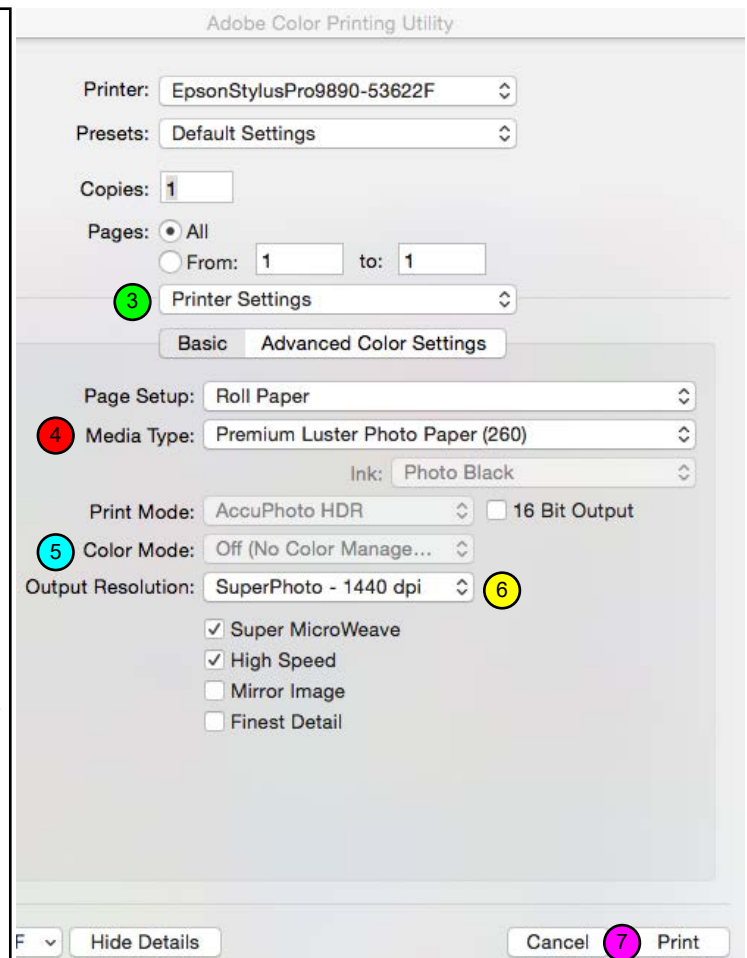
Adobe Color Printing Utility

Printer: EpsonStylusPro9890-53622F

Presets: Default Settings

Copies: 1

Pages: All
From: 1 to: 1

3 Printer Settings

Basic Advanced Color Settings

Page Setup: Roll Paper

4 Media Type: Premium Luster Photo Paper (260)

Ink: Photo Black

Print Mode: AccuPhoto HDR 16 Bit Output

5 Color Mode: Off (No Color Manage...

Output Resolution: SuperPhoto - 1440 dpi 6

Super MicroWeave
High Speed
Mirror Image
Finest Detail

F Hide Details Cancel 7 Print